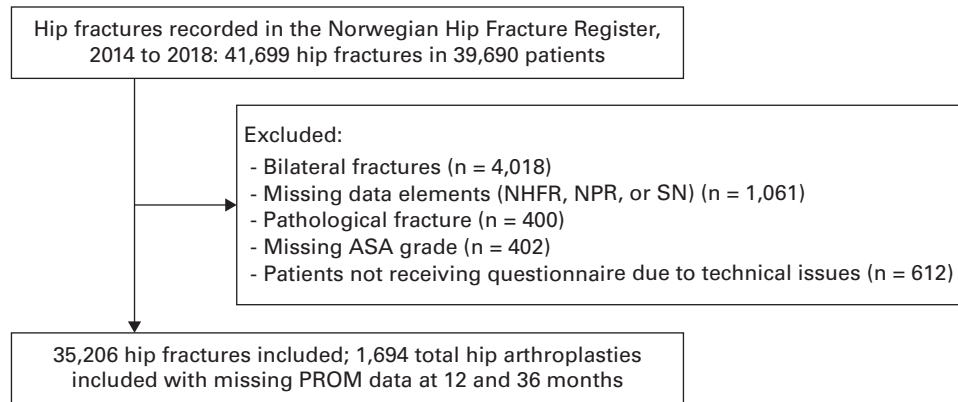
Hip fractures recorded in the Norwegian Hip Fracture Register, 2014 to 2018: 41,699 hip fractures in 39,690 patients

Excluded:
- Bilateral fractures (n = 4,018)
- Missing data elements (NHFR, NPR, or SN) (n = 1,061)
- Pathological fracture (n = 400)
- Missing ASA grade (n = 402)
- Patients not receiving questionnaire due to technical issues (n = 612)

35,206 hip fractures included; 1,694 total hip arthroplasties included with missing PROM data at 12 and 36 months